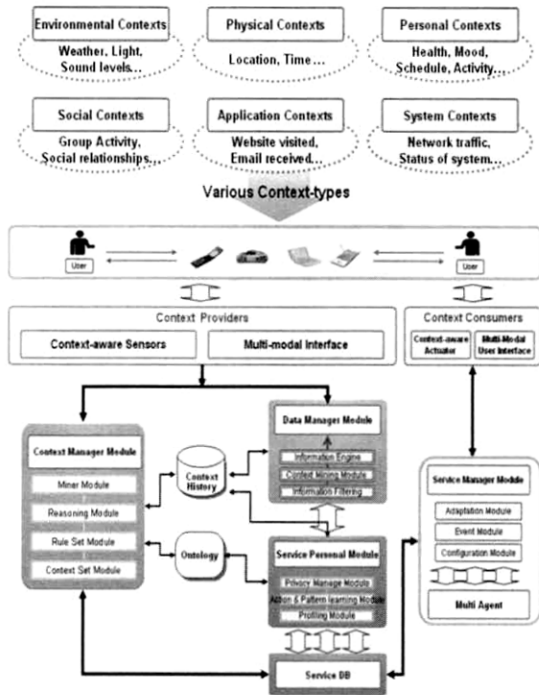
Environmental Contexts
Weather, Light, Sound levels...

Physical Contexts
Location, Time...

Personal Contexts
Health, Mood, Schedule, Activity...

Social Contexts
Group Activity, Social relationships,...

Application Contexts
Website visited, Email received...

System Contexts
Network traffic, Status of system...

Various Context-types

User

User

Context Providers

Context-aware Sensors

Multi-modal Interface

Context Consumers

Context-aware Actuator

Multi-Modal User Interface

Context Manager Module

Miner Module

Reasoning Module

Rule Set Module

Context Set Module

Context History

Ontology

Data Manager Module

Information Engine

Content Mining Module

Information Filtering

Service Personal Module

Privacy Manage Module

Action & Pattern learning Module

Profiling Module

Service Manager Module

Adaptation Module

Event Module

Configuration Module

Multi Agent

Service DB